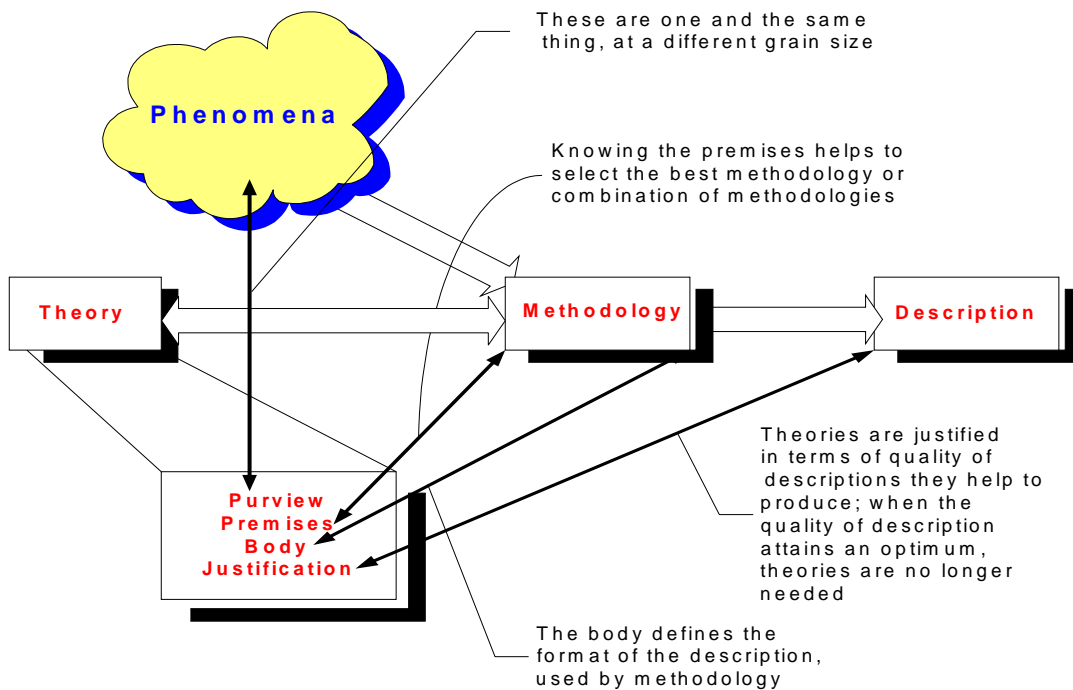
These are one and the same thing, at a different grain size

Phenomena

Knowing the premises helps to select the best methodology or combination of methodologies

Theory

Methodology

Description

Theories are justified in terms of quality of descriptions they help to produce; when the quality of description attains an optimum, theories are no longer needed

Purview
Premises
Body
Justification

The body defines the format of the description, used by methodology